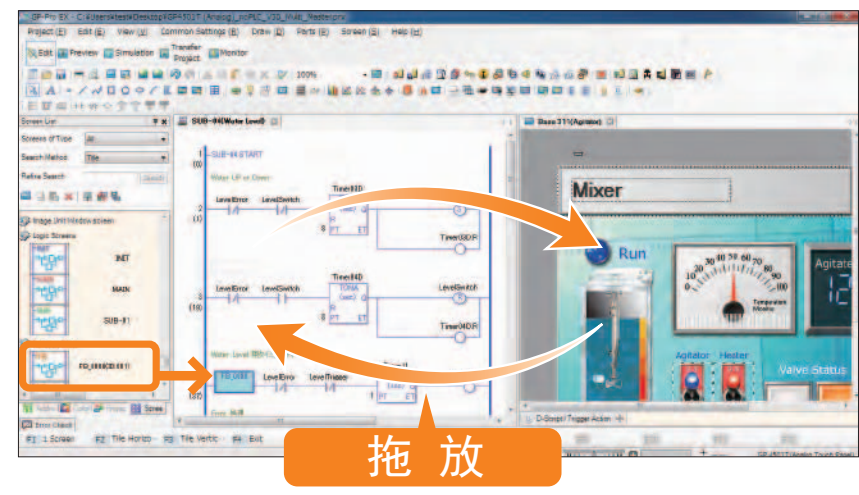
GP-Pro EX - C:\Users\tesla\Desktop\GP4301T (Analog)_noPLC_V35_Web_Webserver

Project (F) Edit (E) View (V) Common Settings (R) Draw (D) Parts (P) Screen (S) Help (H)

Edit Preview Simulation Transfer Project Monitor

100%

Screen List

Screens of Type All

Search Method Title

Refine Search Search

Image Unit Window screen

Logic Screens

INIT

MAIN

SUB-01

FD_0000D 0011

SUB-04(Water Level)

SUB-04 START

Water UP or Down

LevelError LevelSwitch Timer1tD

PT ET

Timer1tD.R

LevelError LevelSwitch Timer4tD

TONA

PT ET

LevelSwitch

Timer4tD.R

Water Level RESU...

LevelError LevelTrigger

Base 1 (Agitator)

Mixer

Run

Agitator

Temperature

Agitator Heater

Valve Status

D-Script / Trigger Action

Error Check

F1 1 Screen F2 Tile Horizo F3 Tile Vertic F4 Exit

拖 放